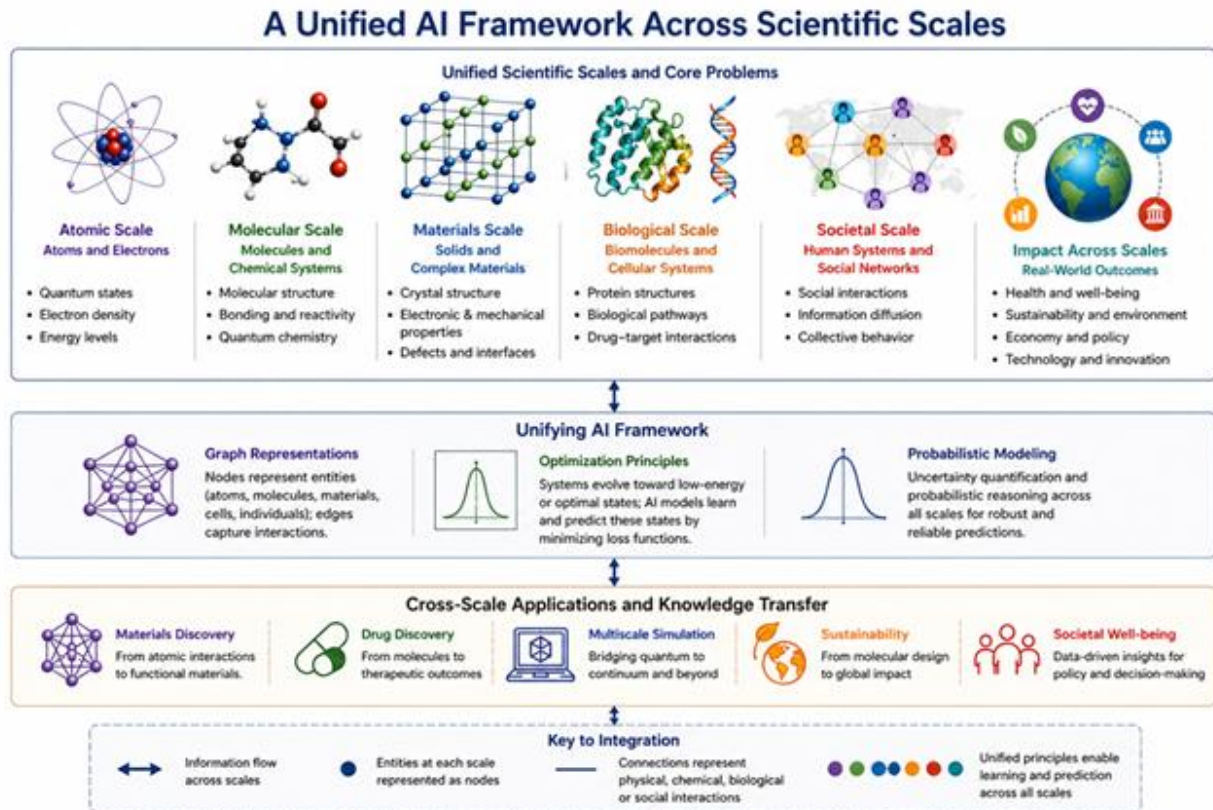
A Unified AI Framework Across Scientific Scales

Unified Scientific Scales and Core Problems

Atomic Scale
Atoms and Electrons
• Quantum states
• Electron density
• Energy levels

Molecular Scale
Molecules and Chemical Systems
• Molecular structure
• Bonding and reactivity
• Quantum chemistry

Materials Scale
Solids and Complex Materials
• Crystal structure
• Electronic & mechanical properties
• Defects and interfaces

Biological Scale
Biomolecules and Cellular Systems
• Protein structures
• Biological pathways
• Drug-target interactions

Societal Scale
Human Systems and Social Networks
• Social interactions
• Information diffusion
• Collective behavior

Impact Across Scales
Real-World Outcomes
• Health and well-being
• Sustainability and environment
• Economy and policy
• Technology and innovation

Unifying AI Framework

Graph Representations
Nodes represent entities (atoms, molecules, materials, cells, individuals); edges capture interactions.

Optimization Principles
Systems evolve toward low-energy or optimal states; AI models learn and predict these states by minimizing loss functions.

Probabilistic Modeling
Uncertainty quantification and probabilistic reasoning across all scales for robust and reliable predictions.

Cross-Scale Applications and Knowledge Transfer

Materials Discovery
From atomic interactions to functional materials.

Drug Discovery
From molecules to therapeutic outcomes

Multiscale Simulation
Bridging quantum to continuum and beyond

Sustainability
From molecular design to global impact

Societal Well-being
Data-driven insights for policy and decision-making

Key to Integration

Information flow across scales

Entities at each scale represented as nodes

Connections represent physical, chemical, biological or social interactions

Unified principles enable learning and prediction across all scales